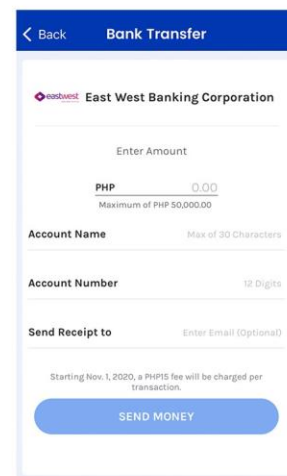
< Back Bank Transfer

eastwest East West Banking Corporation

Enter Amount

PHP 0.00

Maximum of PHP 50,000.00

Account Name Max of 30 Characters

Account Number 12 Digits

Send Receipt to Enter Email (Optional)

Starting Nov. 1, 2020, a PHP15 fee will be charged per transaction.

SEND MONEY